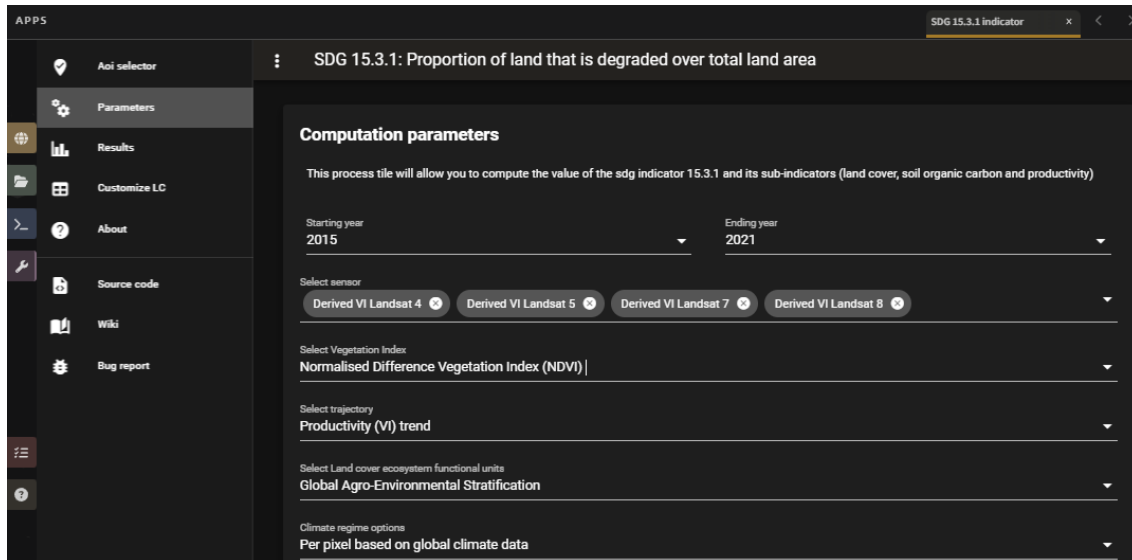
APPS

SDG 15.3.1 indicator ×

Aoi selector
Parameters
Results
Customize LC
About
Source code
Wiki
Bug report

SDG 15.3.1: Proportion of land that is degraded over total land area

Computation parameters

This process tile will allow you to compute the value of the sdg indicator 15.3.1 and its sub-indicators (land cover, soil organic carbon and productivity)

Starting year
2015

Ending year
2021

Select sensor
Derived VI Landsat 4
Derived VI Landsat 5
Derived VI Landsat 7
Derived VI Landsat 8

Select Vegetation Index
Normalised Difference Vegetation Index (NDVI)

Select trajectory
Productivity (VI) trend

Select Land cover ecosystem functional units
Global Agro-Environmental Stratification

Climate regime options
Per pixel based on global climate data